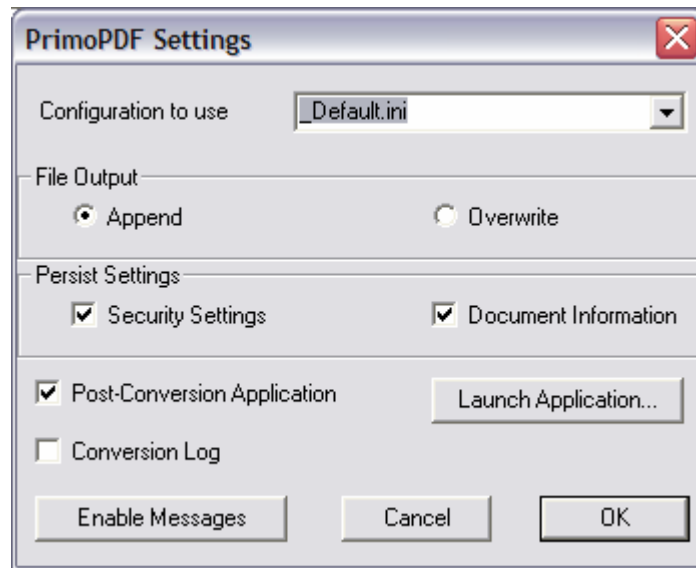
PrimoPDF Settings

Configuration to use _Default.ini

File Output

Append

Overwrite

Persist Settings

Security Settings

Document Information

Post-Conversion Application

Launch Application...

Conversion Log

Enable Messages

Cancel

OK